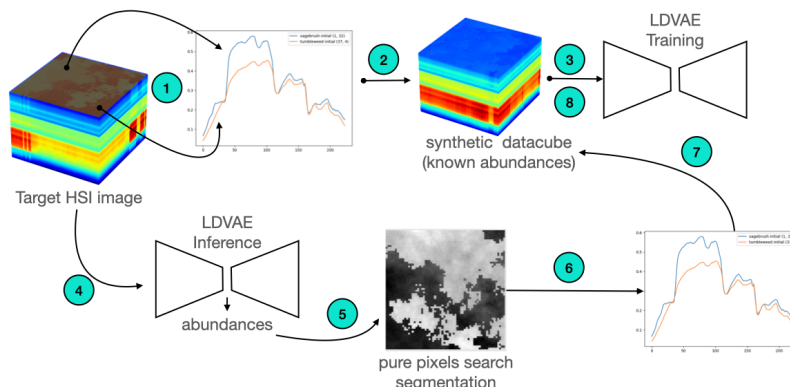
1

2

3

8

LDVAE Training

synthetic datacube (known abundances)

7

Target HSI image

4

LDVAE Inference

abundances

5

pure pixels search segmentation

6

sagebrush initial (1, 32)
tumbleweed initial (37, 9)

sagebrush initial (1, 3
tumbleweed initial (3

0.6
0.5
0.4
0.3
0.2
0.1
0 50 100 150 200